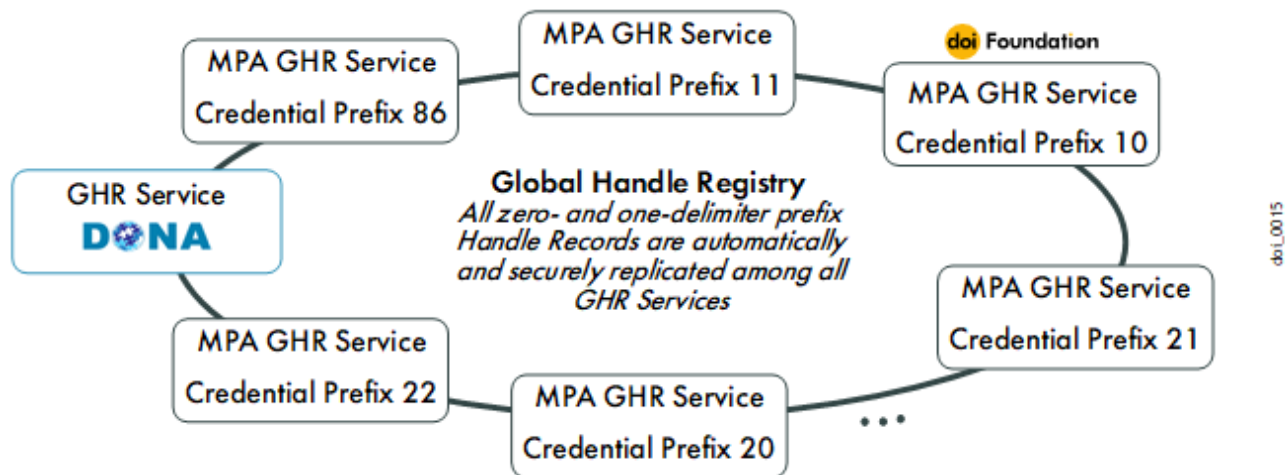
MPA GHR Service
Credential Prefix 86

MPA GHR Service
Credential Prefix 11

doi Foundation

MPA GHR Service
Credential Prefix 10

GHR Service
DONA

Global Handle Registry
All zero- and one-delimiter prefix Handle Records are automatically and securely replicated among all GHR Services

doi_0015

MPA GHR Service
Credential Prefix 21

MPA GHR Service
Credential Prefix 22

MPA GHR Service
Credential Prefix 20

...